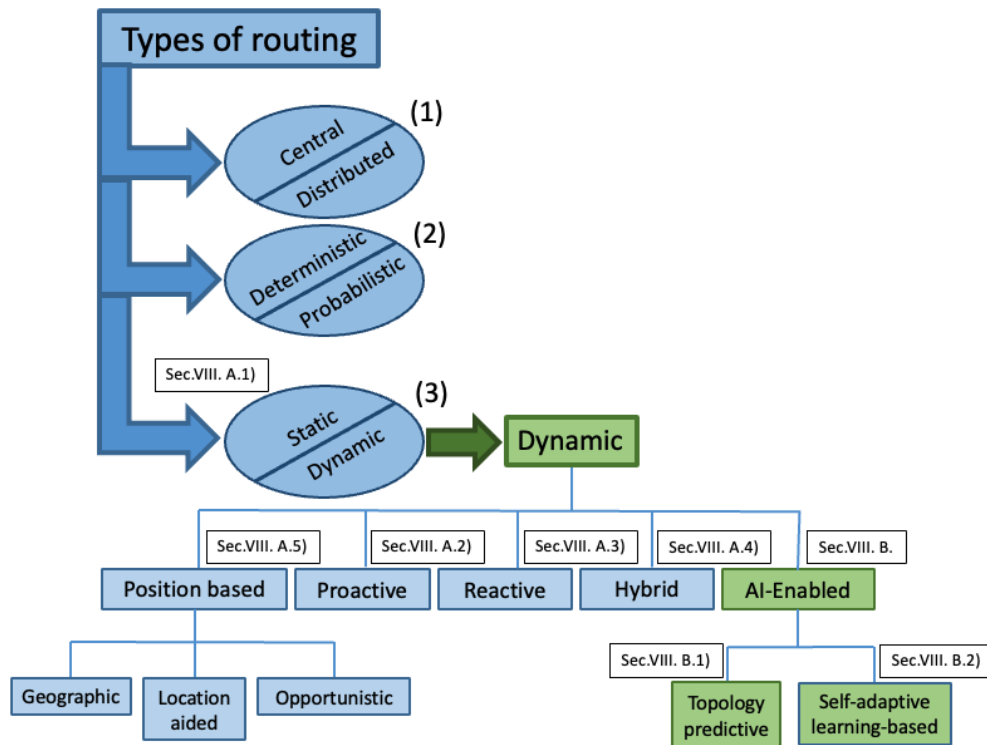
Types of routing

(1)
Central
Distributed

(2)
Deterministic
Probabilistic

Sec.VIII. A.1)

(3)
Static
Dynamic

Dynamic

Sec.VIII. A.5)
Sec.VIII. A.2)
Sec.VIII. A.3)
Sec.VIII. A.4)
Sec.VIII. B.

Position based
Proactive
Reactive
Hybrid
AI-Enabled

Geographic
Location aided
Opportunistic

Sec.VIII. B.1)
Sec.VIII. B.2)

Topology predictive
Self-adaptive learning-based